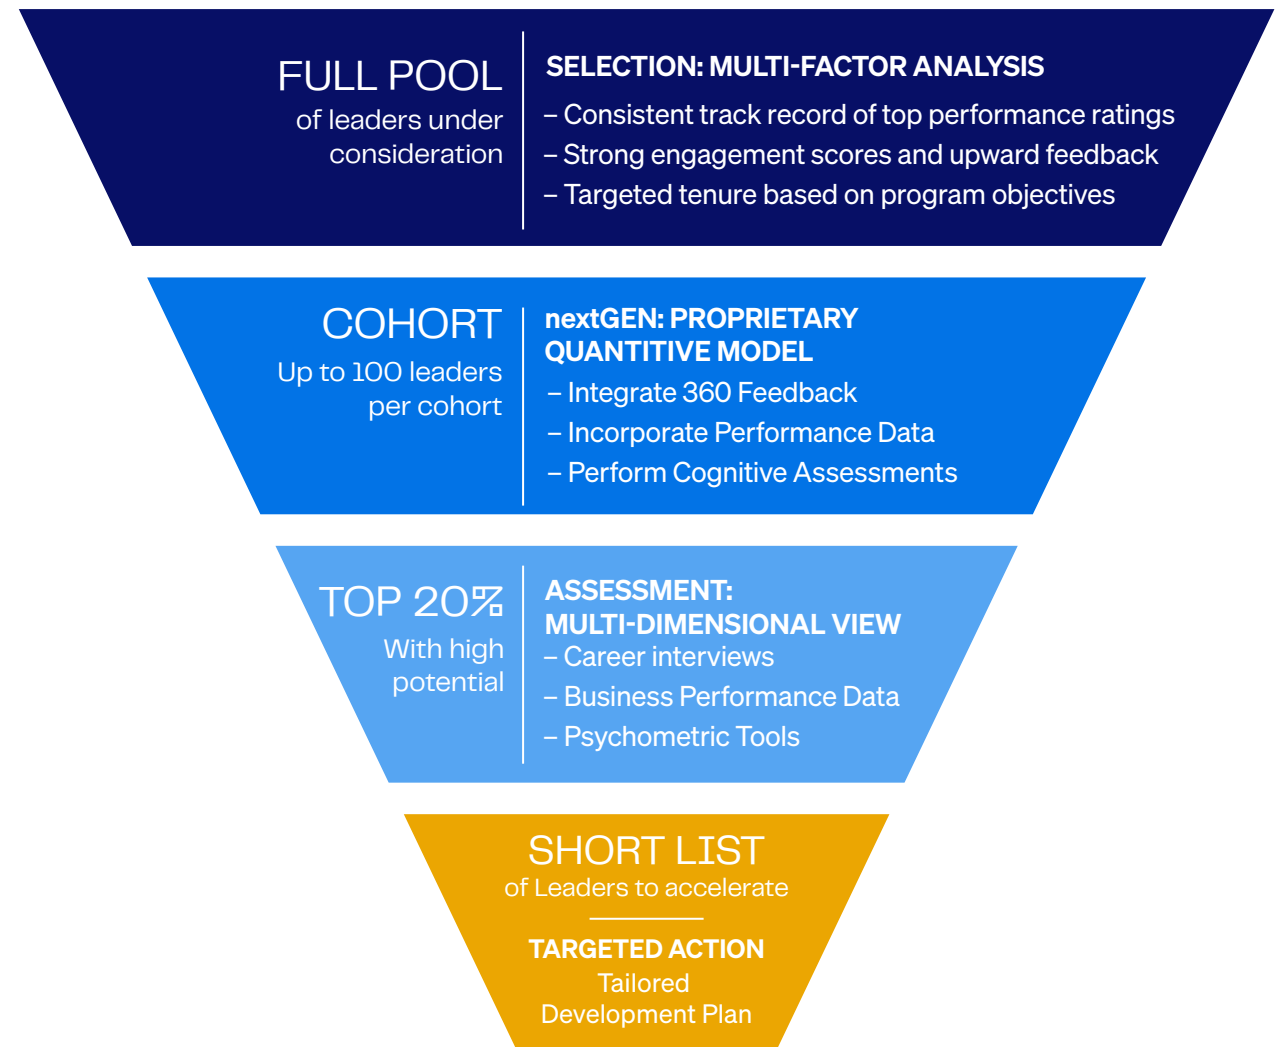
FULL POOL
of leaders under consideration

SELECTION: MULTI-FACTOR ANALYSIS
– Consistent track record of top performance ratings
– Strong engagement scores and upward feedback
– Targeted tenure based on program objectives

COHORT
Up to 100 leaders per cohort

nextGEN: PROPRIETARY QUANTITIVE MODEL
– Integrate 360 Feedback
– Incorporate Performance Data
– Perform Cognitive Assessments

TOP 20%
With high potential

ASSESSMENT: MULTI-DIMENSIONAL VIEW
– Career interviews
– Business Performance Data
– Psychometric Tools

SHORT LIST
of Leaders to accelerate

TARGETED ACTION
Tailored Development Plan